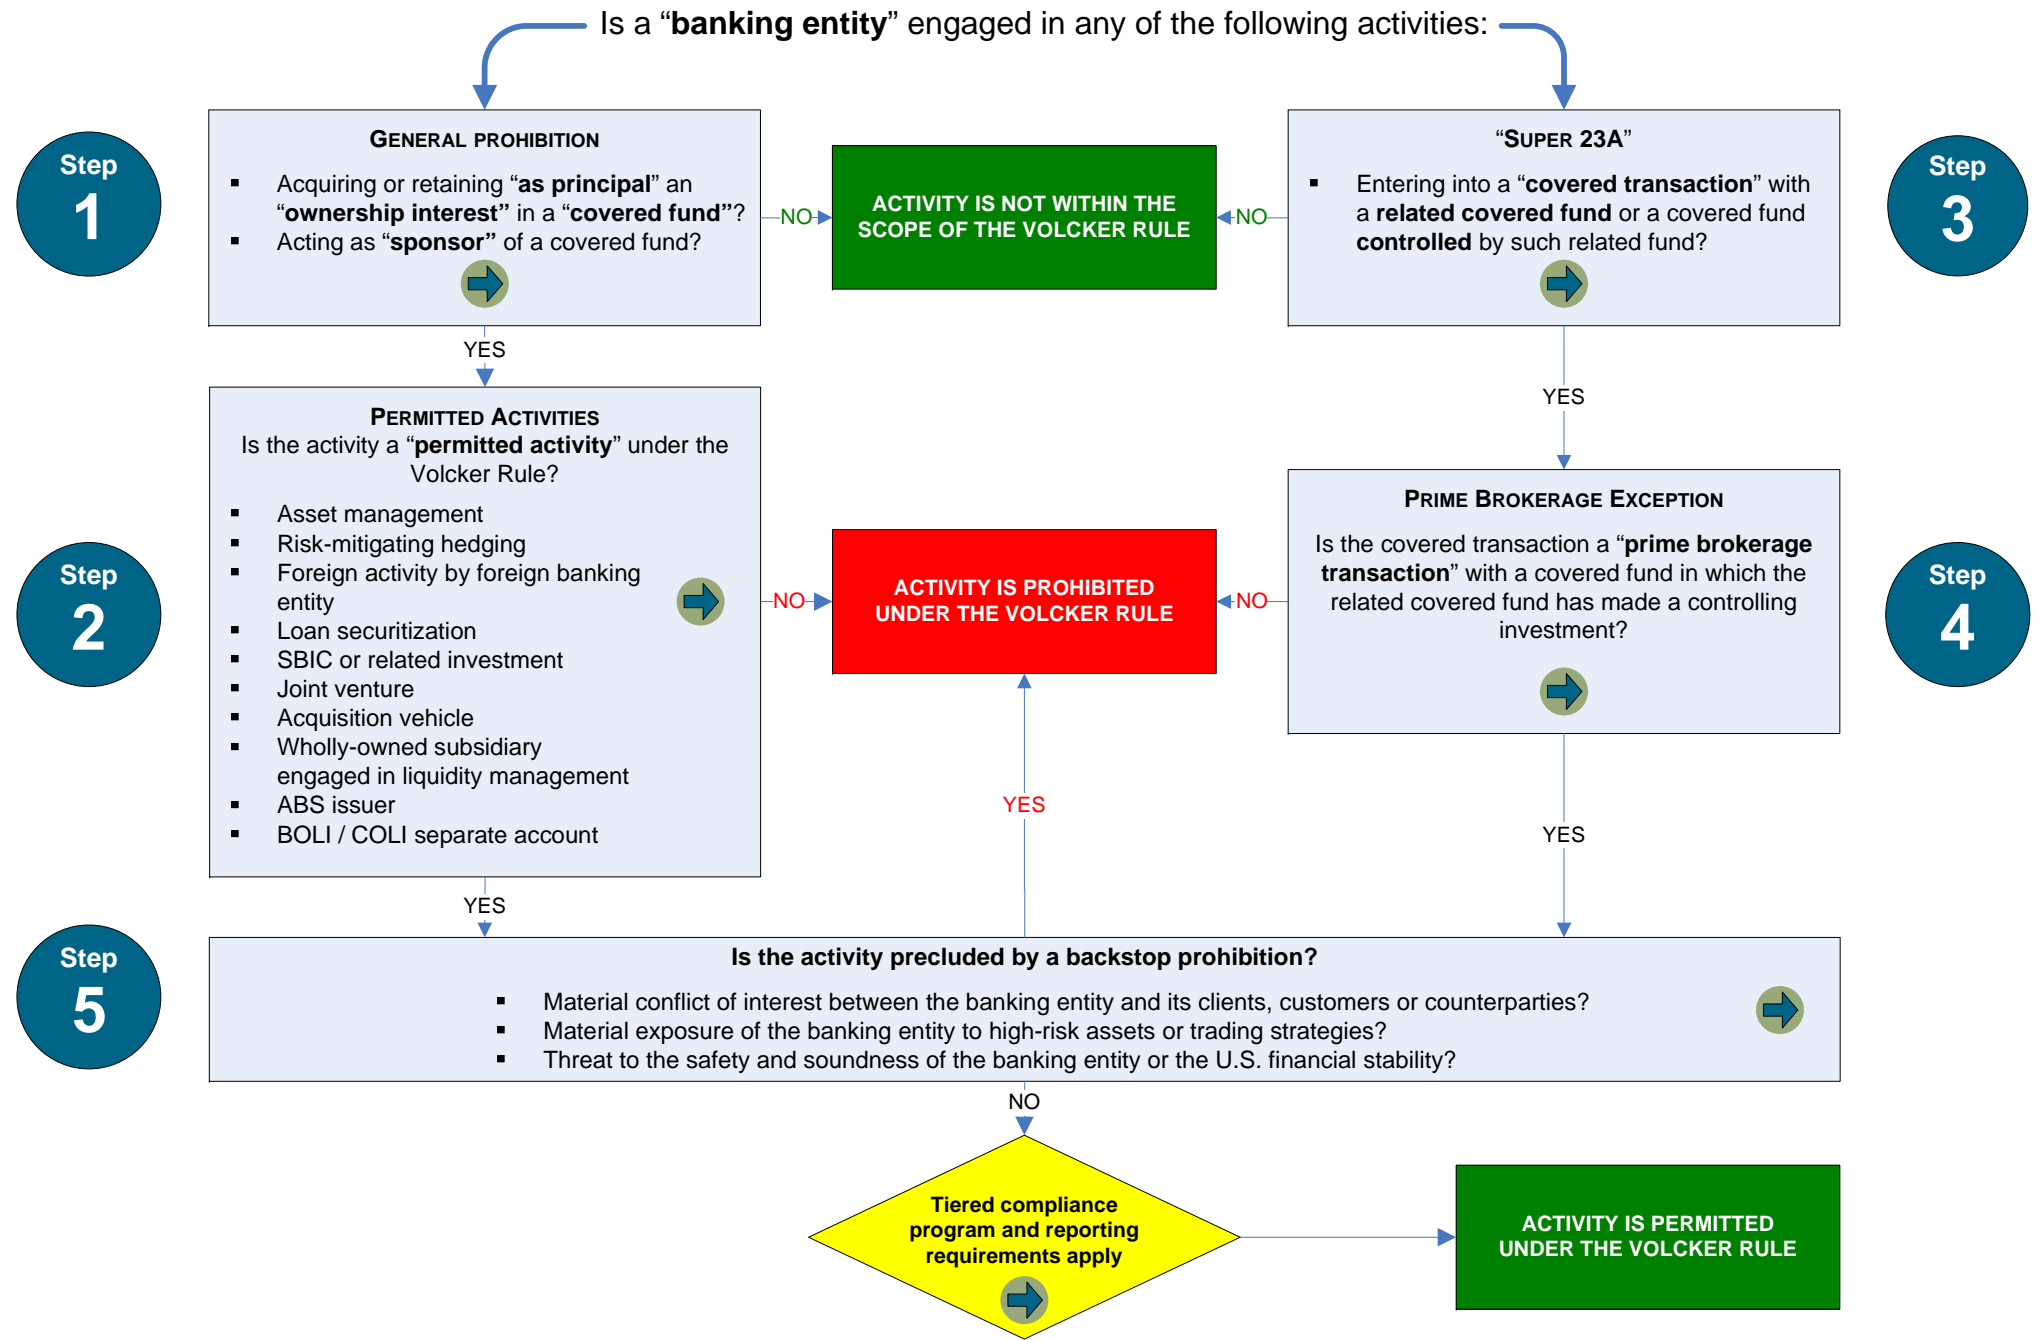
Is a “**banking entity**” engaged in any of the following activities:

Step 1

GENERAL PROHIBITION

- Acquiring or retaining “**as principal**” an “**ownership interest**” in a “**covered fund**”?
- Acting as “**sponsor**” of a covered fund?

NO

ACTIVITY IS NOT WITHIN THE SCOPE OF THE VOLCKER RULE

NO

“SUPER 23A”

- Entering into a “**covered transaction**” with a **related covered fund** or a covered fund **controlled** by such related fund?

Step 3

YES

YES

Step 2

PERMITTED ACTIVITIES
Is the activity a “**permitted activity**” under the Volcker Rule?

- Asset management
- Risk-mitigating hedging
- Foreign activity by foreign banking entity
- Loan securitization
- SBIC or related investment
- Joint venture
- Acquisition vehicle
- Wholly-owned subsidiary engaged in liquidity management
- ABS issuer
- BOLI / COLI separate account

NO

ACTIVITY IS PROHIBITED UNDER THE VOLCKER RULE

NO

PRIME BROKERAGE EXCEPTION

Is the covered transaction a “**prime brokerage transaction**” with a covered fund in which the related covered fund has made a controlling investment?

Step 4

YES

YES

YES

Step 5

**Is the activity precluded by a backstop prohibition?**

- Material conflict of interest between the banking entity and its clients, customers or counterparties?
- Material exposure of the banking entity to high-risk assets or trading strategies?
- Threat to the safety and soundness of the banking entity or the U.S. financial stability?

NO

Tiered compliance program and reporting requirements apply

ACTIVITY IS PERMITTED UNDER THE VOLCKER RULE